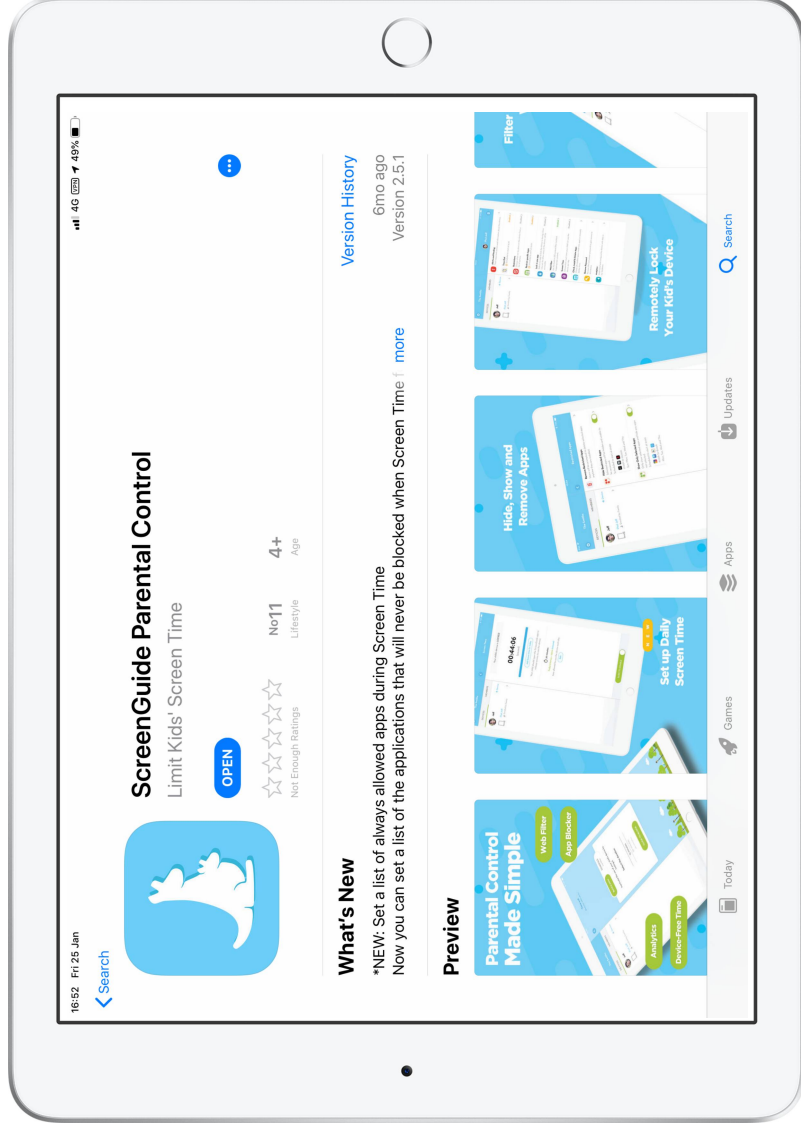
16:52 Fri 25 Jan

4G VPN 49%

Search

ScreenGuide Parental Control

Limit Kids' Screen Time

OPEN

Not Enough Ratings

№11
Lifestyle

4+
Age

What's New

Version History

6mo ago
Version 2.5.1

*NEW: Set a list of always allowed apps during Screen Time
Now you can set a list of the applications that will never be blocked when Screen Time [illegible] more

Preview

Parental Control Made Simple

Web Filter

App Blocker

Analytics

Device-Free Time

00:44:06

Set up Daily Screen Time

Hide, Show and Remove Apps

Remotely Lock Your Kid's Device

Filter

Today

Games

Apps

Updates

Search